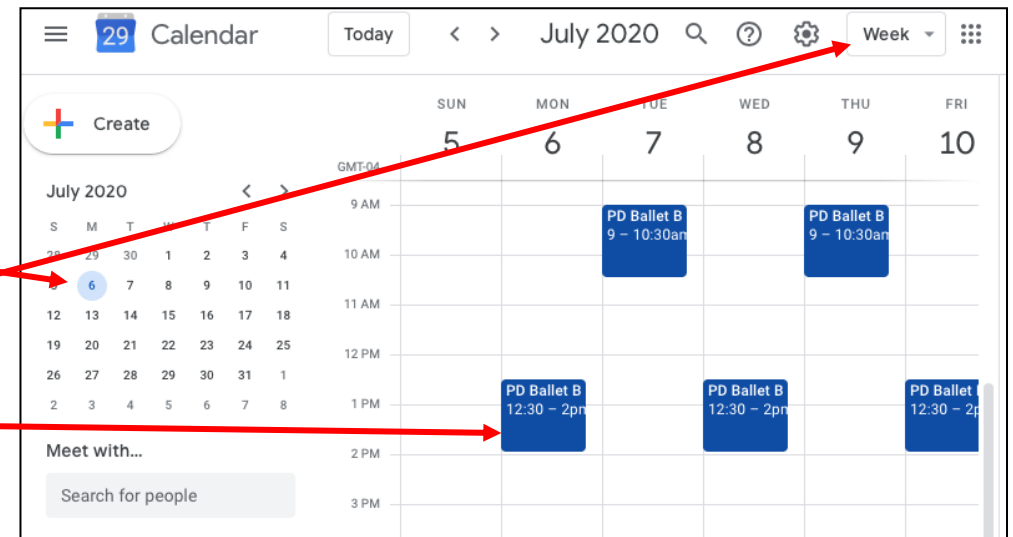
29 Calendar

Today

July 2020

Week

Create

July 2020

| S | M | T | W | T | F | S |
|---|---|---|---|---|---|---|
| 28 | 29 | 30 | 1 | 2 | 3 | 4 |
| 5 | 6 | 7 | 8 | 9 | 10 | 11 |
| 12 | 13 | 14 | 15 | 16 | 17 | 18 |
| 19 | 20 | 21 | 22 | 23 | 24 | 25 |
| 26 | 27 | 28 | 29 | 30 | 31 | 1 |
| 2 | 3 | 4 | 5 | 6 | 7 | 8 |

Meet with...

Search for people

SUN 5
MON 6
TUE 7
WED 8
THU 9
FRI 10

GMT-04

9 AM
10 AM
11 AM
12 PM
1 PM
2 PM
3 PM

PD Ballet B
9 – 10:30am

PD Ballet B
9 – 10:30am

PD Ballet B
12:30 – 2pm

PD Ballet B
12:30 – 2pm

PD Ballet B
12:30 – 2p